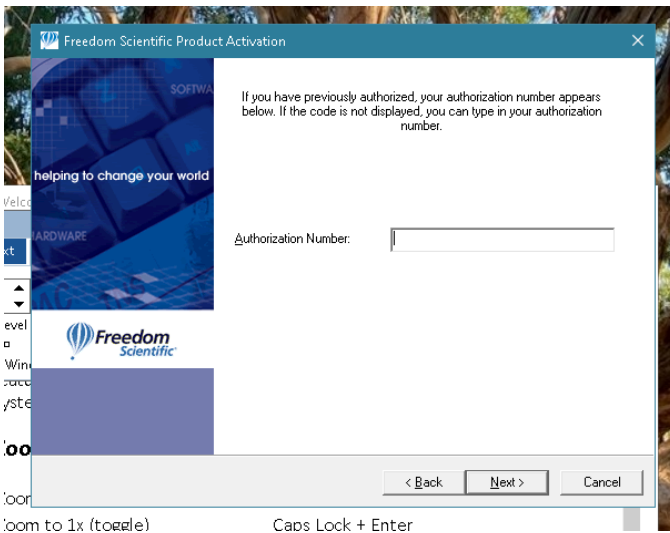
Freedom Scientific Product Activation

SOFTWA

helping to change your world

ARDWARE

Freedom Scientific

If you have previously authorized, your authorization number appears below. If the code is not displayed, you can type in your authorization number.

Authorization Number:

< Back

Next >

Cancel

Welco

xt

evel

Win

yste

oo

oom

oom to 1x (toggle)

Caps Lock + Enter